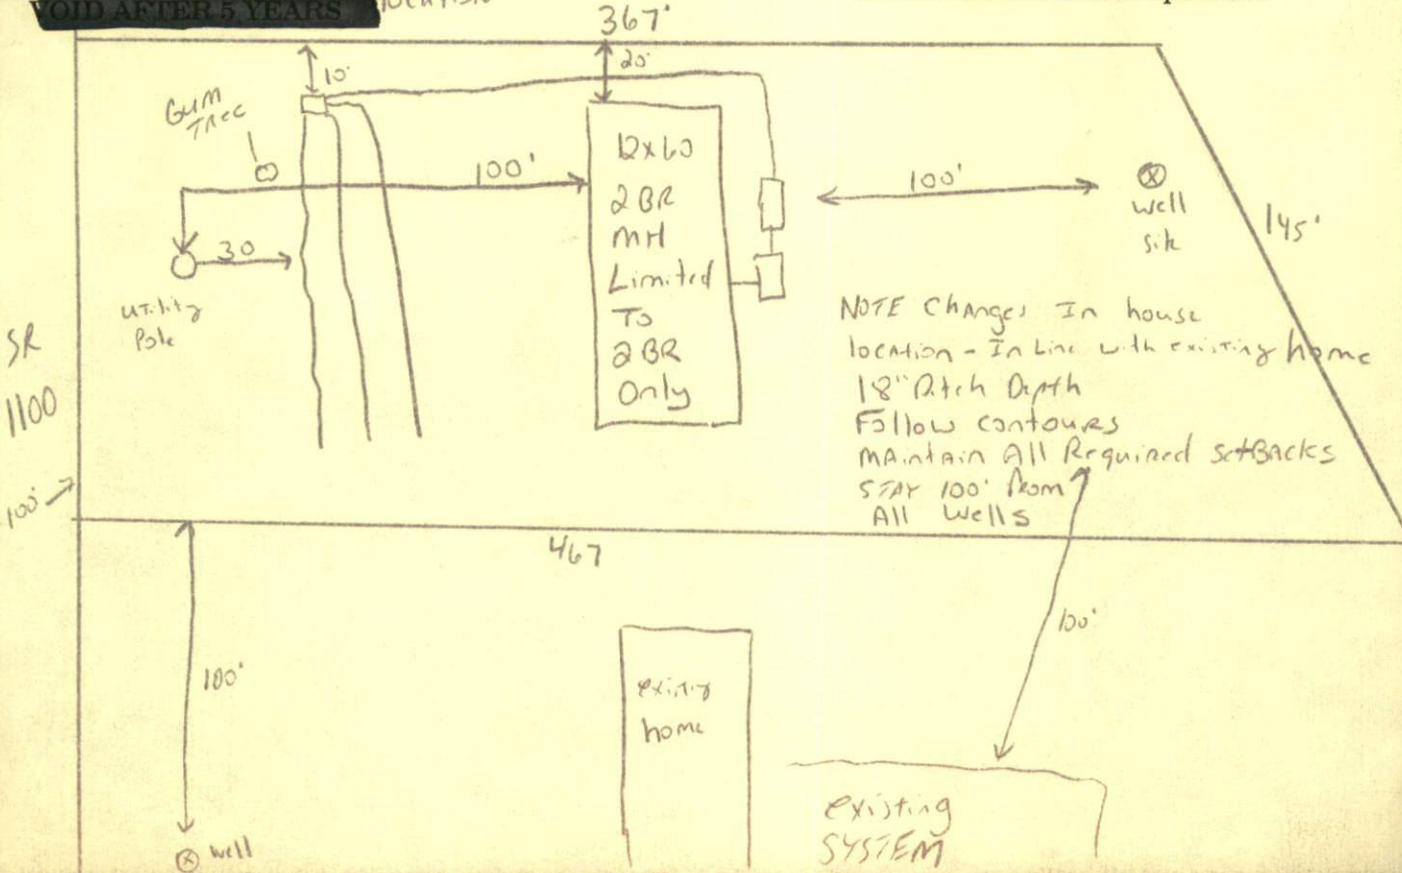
VOID AFTER 5 YEARS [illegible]

367'

10'

20'

Gum Tree

12x60
2BR
MH
Limited
To
2BR
Only

100'

100'

well site

145'

30

utility Pole

SR 1100

NOTE Changes In house location - In Line with existing home
18" Ditch Depth
Follow contours
Maintain All Required setBacks
STAY 100' from All Wells

100'

467

100'

100'

existing home

existing SYSTEM

well